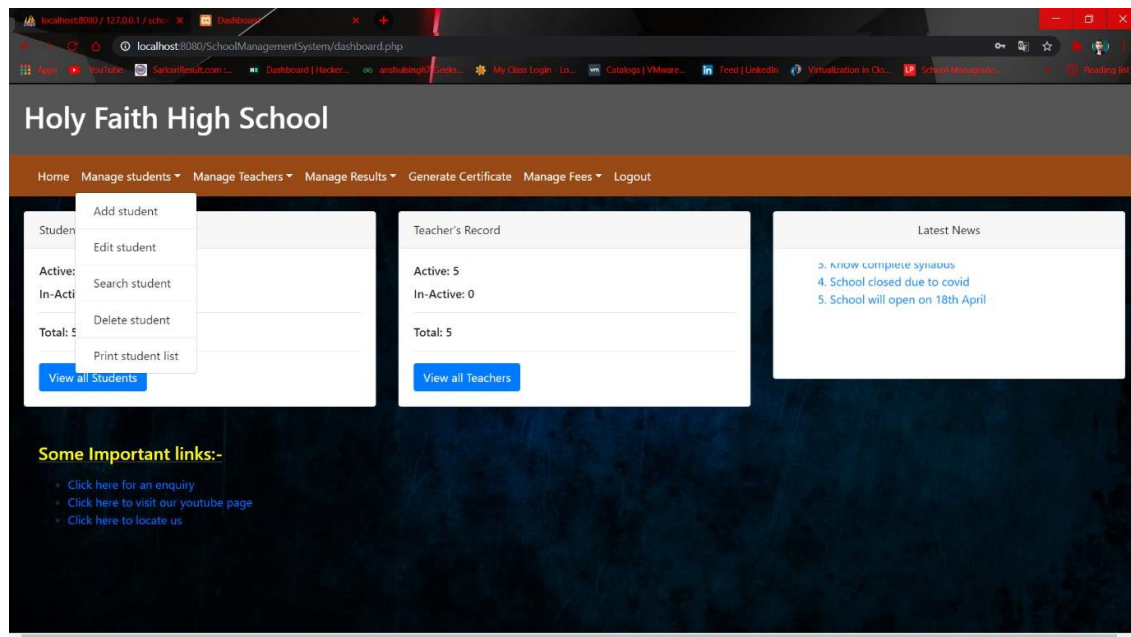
localhost:8080 / 127.0.0.1 / scho × | Dashboard × | +

localhost:8080/SchoolManagementSystem/dashboard.php

Apps | YouTube | SarkariResult.com :... | Dashboard | Hacker... | anshulsingh | Geeks... | My Class Login - Lo... | Catalogs | VMware... | Feed | LinkedIn | Virtualization in Clo... | School Manageme... | Reading list

Holy Faith High School

Home | Manage students | Manage Teachers | Manage Results | Generate Certificate | Manage Fees | Logout

Add student
Edit student
Search student
Delete student
Print student list

Studen

Active:
In-Acti

Total: 5

View all Students

Teacher's Record

Active: 5
In-Active: 0

Total: 5

View all Teachers

Latest News

3. Know complete syllabus
4. School closed due to covid
5. School will open on 18th April

Some Important links:-

- Click here for an enquiry
- Click here to visit our youtube page
- Click here to locate us